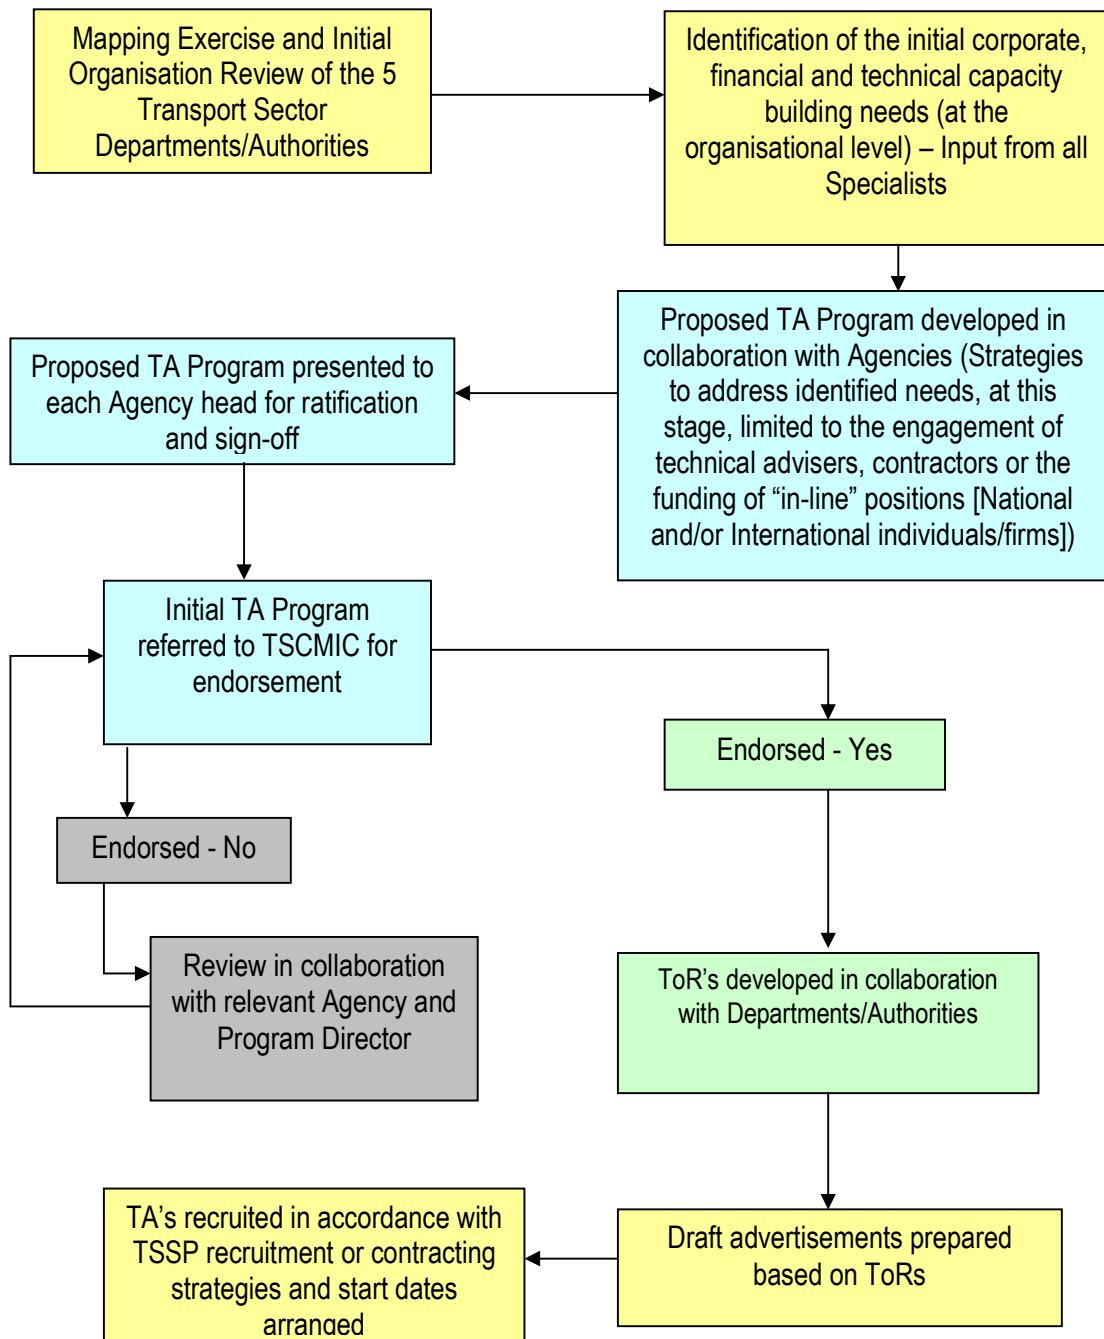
Mapping Exercise and Initial Organisation Review of the 5 Transport Sector Departments/Authorities

Identification of the initial corporate, financial and technical capacity building needs (at the organisational level) – Input from all Specialists

Proposed TA Program developed in collaboration with Agencies (Strategies to address identified needs, at this stage, limited to the engagement of technical advisers, contractors or the funding of “in-line” positions [National and/or International individuals/firms])

Proposed TA Program presented to each Agency head for ratification and sign-off

Initial TA Program referred to TSCMIC for endorsement

Endorsed - Yes

Endorsed - No

Review in collaboration with relevant Agency and Program Director

ToR’s developed in collaboration with Departments/Authorities

Draft advertisements prepared based on ToRs

TA’s recruited in accordance with TSSP recruitment or contracting strategies and start dates arranged